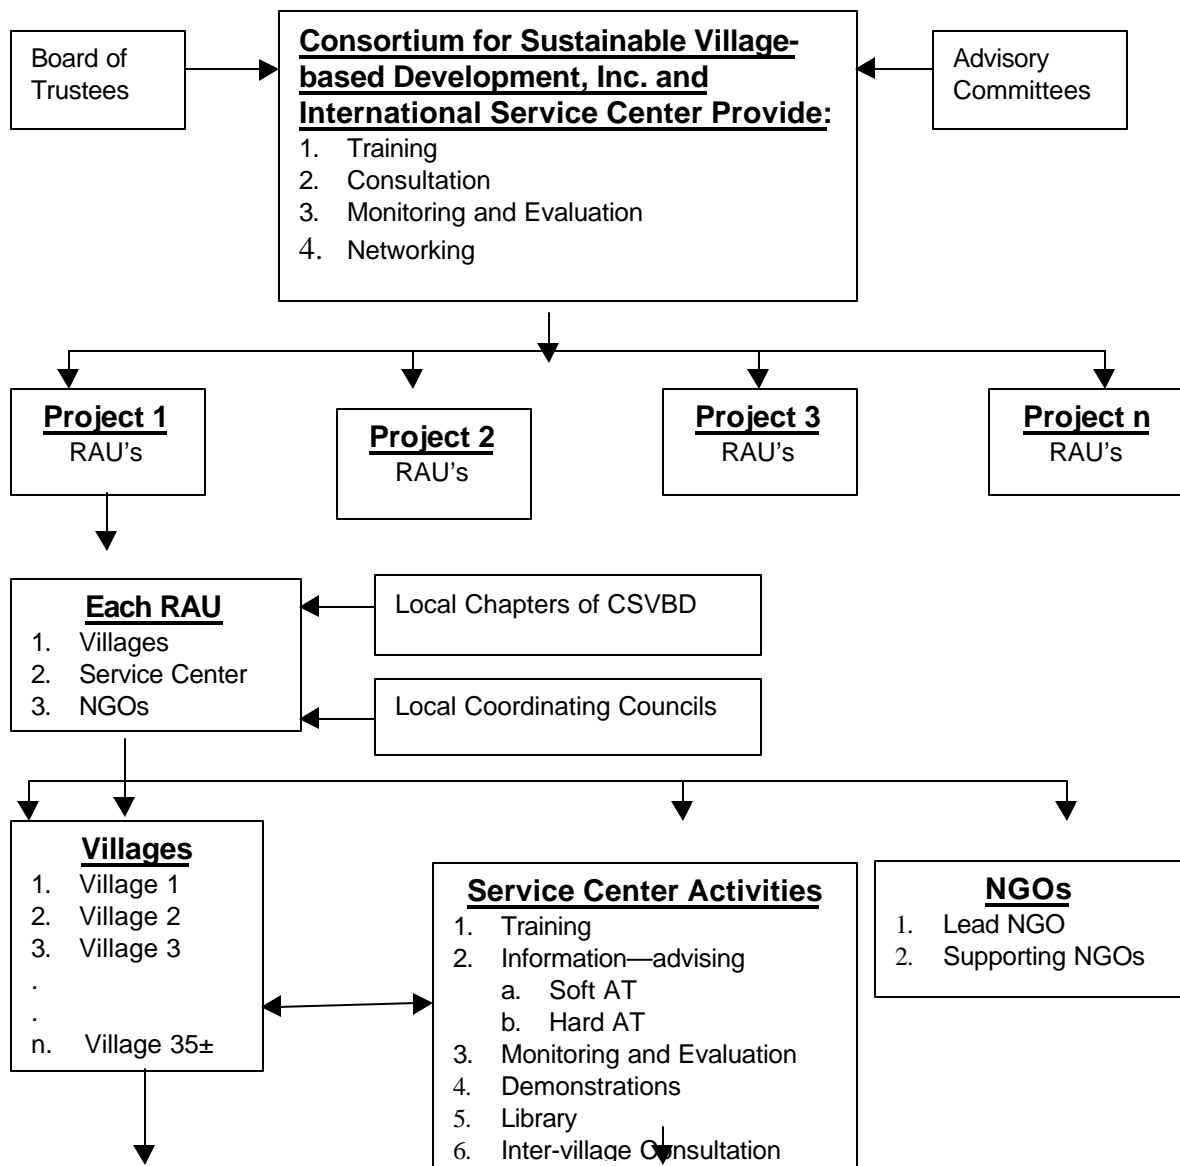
Board of Trustees

Consortium for Sustainable Village-based Development, Inc. and International Service Center Provide:
1. Training
2. Consultation
3. Monitoring and Evaluation
4. Networking

Advisory Committees

Project 1
RAU's

Project 2
RAU's

Project 3
RAU's

Project n
RAU's

Each RAU
1. Villages
2. Service Center
3. NGOs

Local Chapters of CSVBD

Local Coordinating Councils

Villages
1. Village 1
2. Village 2
3. Village 3
.
.
n. Village 35±

Service Center Activities
1. Training
2. Information—advising
a. Soft AT
b. Hard AT
3. Monitoring and Evaluation
4. Demonstrations
5. Library
6. Inter-village Consultation

NGOs
1. Lead NGO
2. Supporting NGOs